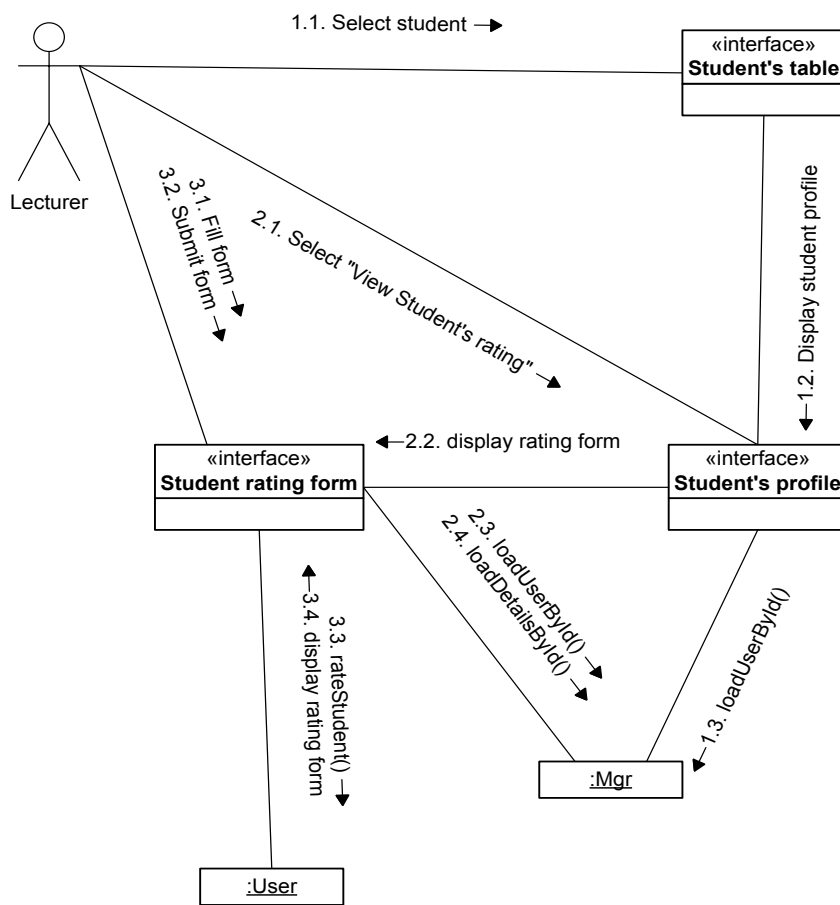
1.1. Select student →

«interface»
Student's table

Lecturer

3.1. Fill form →
3.2. Submit form →

2.1. Select "View Student's rating" →

←1.2. Display student profile

←2.2. display rating form

«interface»
Student rating form

«interface»
Student's profile

2.3. loadUserById() →
2.4. loadDetailsById() →

←3.4. display rating form
3.3. rateStudent() →

←1.3. loadUserById()

:Mgr

:User